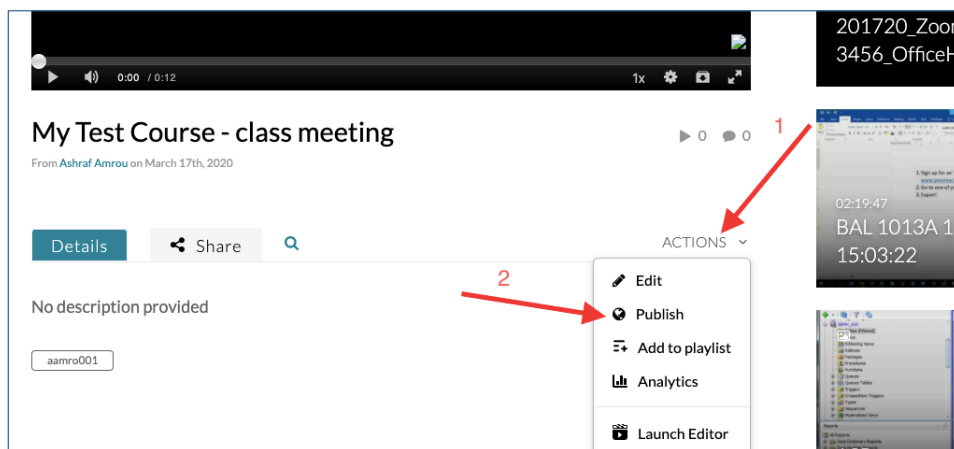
0:00 / 0:12 1x

201720_Zoor
3456_OfficeH

My Test Course - class meeting

0 0

From Ashraf Amrou on March 17th, 2020

1

02:19:47
BAL 1013A 1
15:03:22

Details Share

ACTIONS

2

Edit
Publish
Add to playlist
Analytics
Launch Editor

No description provided

aamro001